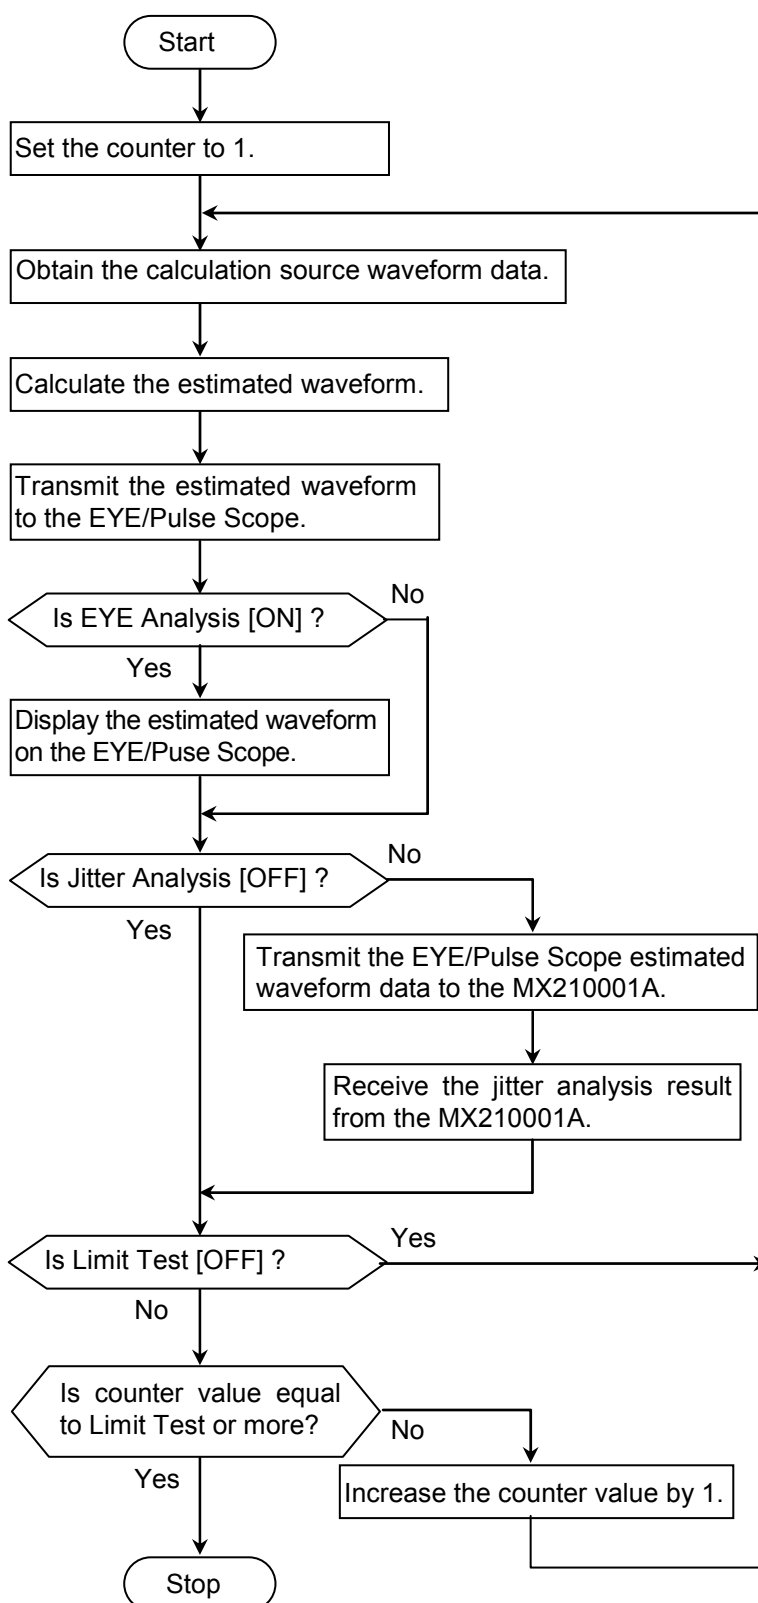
Start

Set the counter to 1.

Obtain the calculation source waveform data.

Calculate the estimated waveform.

Transmit the estimated waveform to the EYE/Pulse Scope.

Is EYE Analysis [ON] ?

No

Yes

Display the estimated waveform on the EYE/Puse Scope.

Is Jitter Analysis [OFF] ?

No

Yes

Transmit the EYE/Pulse Scope estimated waveform data to the MX210001A.

Receive the jitter analysis result from the MX210001A.

Is Limit Test [OFF] ?

Yes

No

Is counter value equal to Limit Test or more?

No

Yes

Increase the counter value by 1.

Stop